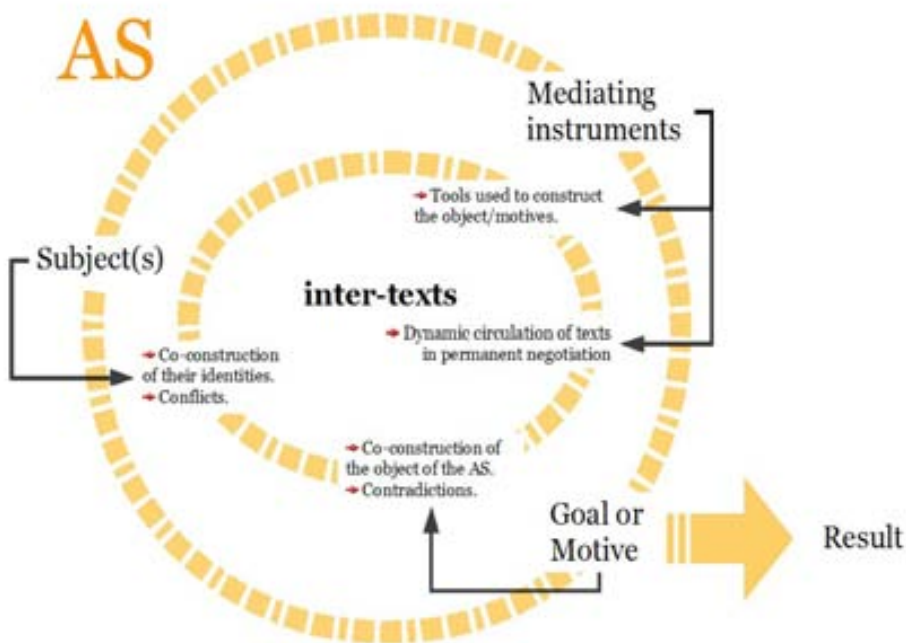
AS

Mediating instruments

Tools used to construct the object/motives.

Subject(s)

inter-texts

Dynamic circulation of texts in permanent negotiation

Co-construction of their identities.
Conflicts.

Co-construction of the object of the AS.
Contradictions.

Goal or Motive

Result